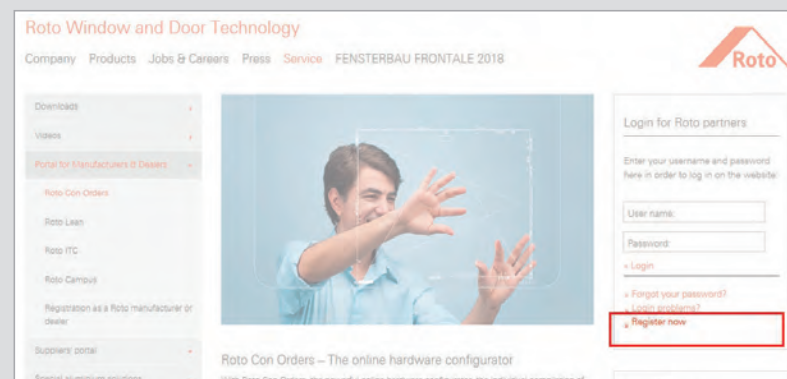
Roto Window and Door Technology

Company Products Jobs & Careers Press Service FENSTERBAU FRONTALE 2018

Roto

Downloads

Videos

Portal for Manufacturers & Dealers

Roto Con Orders

Roto Lean

Roto ITC

Roto Campus

Registration as a Roto manufacturer or dealer

Suppliers' portal

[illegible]

Roto Con Orders – The online hardware configurator

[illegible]

Login for Roto partners

Enter your username and password here in order to log in on the website:

User name:

Password:

» Login

» Forgot your password?

» Login problems?

» Register now